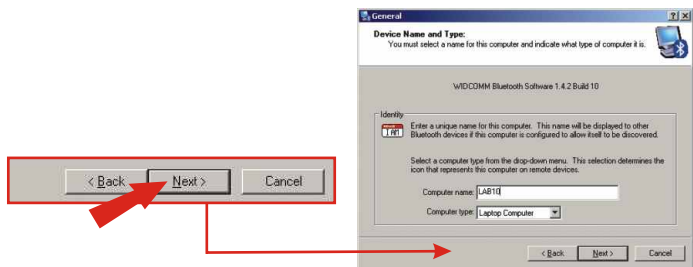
< Back Next > Cancel

General

Device Name and Type:
You must select a name for this computer and indicate what type of computer it is.

WIDCOMM Bluetooth Software 1.4.2 Build 10

Identity

I AM

Enter a unique name for this computer. This name will be displayed to other Bluetooth devices if this computer is configured to allow itself to be discovered.

Select a computer type from the drop-down menu. This selection determines the icon that represents this computer on remote devices.

Computer name: LAB10

Computer type: Laptop Computer

< Back Next > Cancel